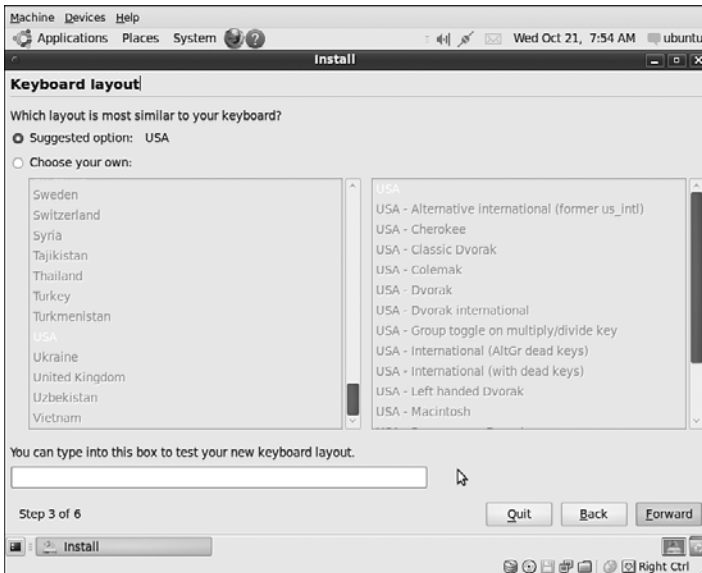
Machine Devices Help
Applications Places System
Wed Oct 21, 7:54 AM ubuntu
Install

Keyboard layout

Which layout is most similar to your keyboard?
Suggested option: USA
Choose your own:

Sweden
Switzerland
Syria
Tajikistan
Thailand
Turkey
Turkmenistan
USA
Ukraine
United Kingdom
Uzbekistan
Vietnam

USA
USA - Alternative international (former us_intl)
USA - Cherokee
USA - Classic Dvorak
USA - Colemak
USA - Dvorak
USA - Dvorak international
USA - Group toggle on multiply/divide key
USA - International (AltGr dead keys)
USA - International (with dead keys)
USA - Left handed Dvorak
USA - Macintosh

You can type into this box to test your new keyboard layout.

Step 3 of 6

Quit Back Forward

Install

Right Ctrl